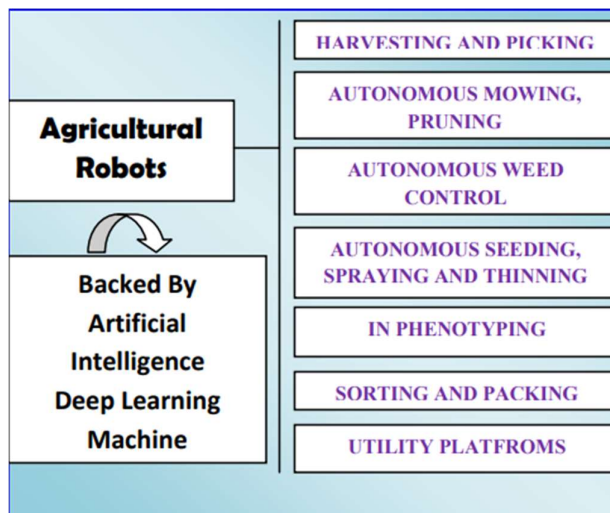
Agricultural Robots

Backed By Artificial Intelligence Deep Learning Machine

HARVESTING AND PICKING

AUTONOMOUS MOWING, PRUNING

AUTONOMOUS WEED CONTROL

AUTONOMOUS SEEDING, SPRAYING AND THINNING

IN PHENOTYPING

SORTING AND PACKING

UTILITY PLATFROMS